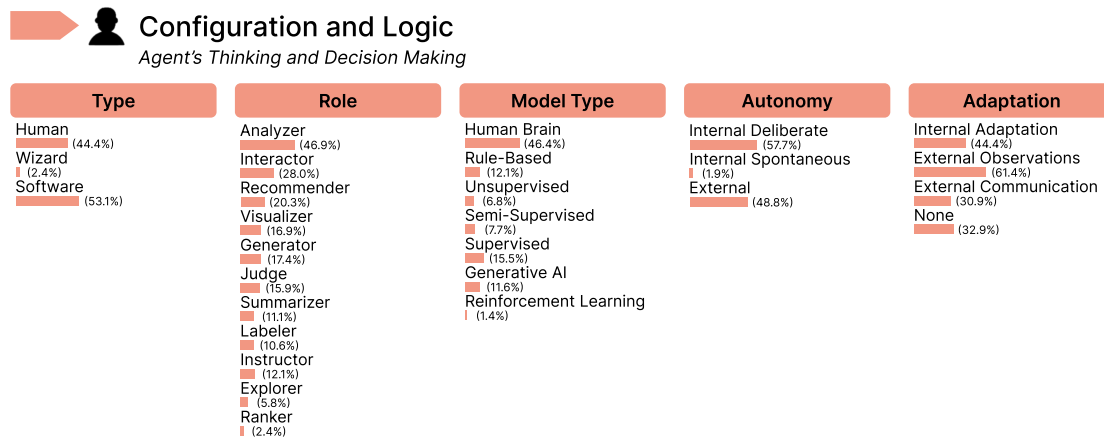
Configuration and Logic
Agent's Thinking and Decision Making

Type
Human (44.4%)
Wizard (2.4%)
Software (53.1%)

Role
Analyzer (46.9%)
Interactor (28.0%)
Recommender (20.3%)
Visualizer (16.9%)
Generator (17.4%)
Judge (15.9%)
Summarizer (11.1%)
Labeler (10.6%)
Instructor (12.1%)
Explorer (5.8%)
Ranker (2.4%)

Model Type
Human Brain (46.4%)
Rule-Based (12.1%)
Unsupervised (6.8%)
Semi-Supervised (7.7%)
Supervised (15.5%)
Generative AI (11.6%)
Reinforcement Learning (1.4%)

Autonomy
Internal Deliberate (57.7%)
Internal Spontaneous (1.9%)
External (48.8%)

Adaptation
Internal Adaptation (44.4%)
External Observations (61.4%)
External Communication (30.9%)
None (32.9%)